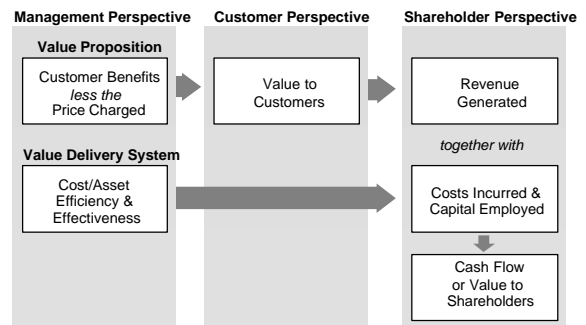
Management Perspective

Value Proposition

Customer Benefits *less the* Price Charged

Value Delivery System

Cost/Asset Efficiency & Effectiveness

Customer Perspective

Value to Customers

Shareholder Perspective

Revenue Generated

*together with*

Costs Incurred & Capital Employed

Cash Flow or Value to Shareholders